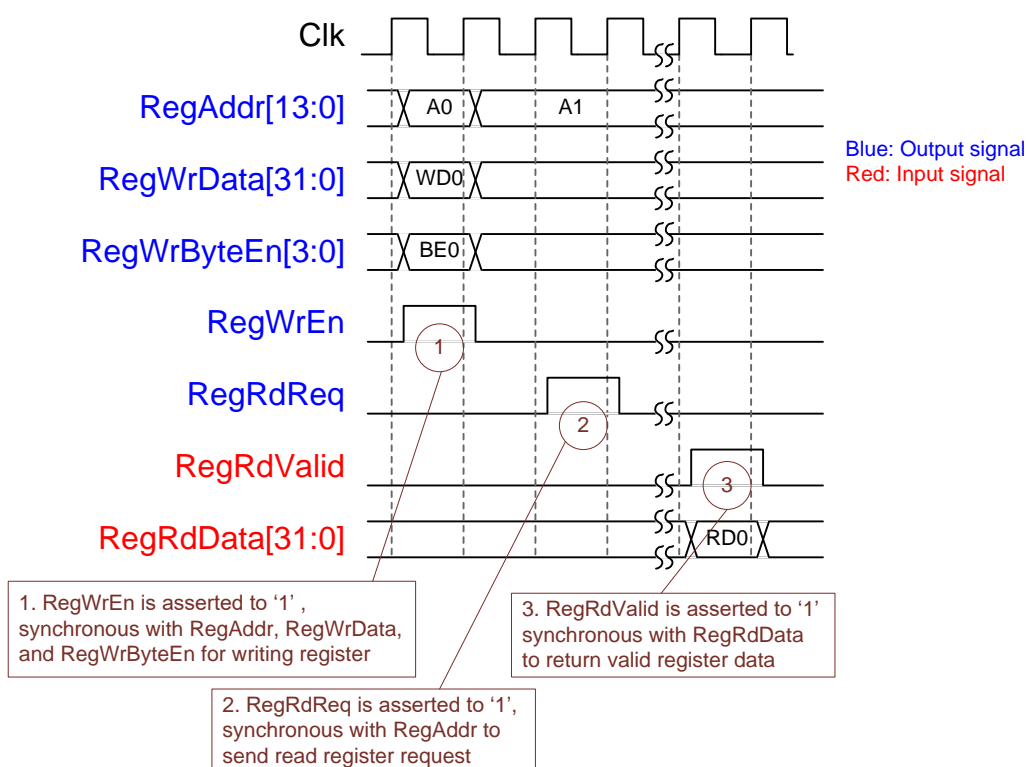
Clk

RegAddr[13:0]

A0

A1

RegWrData[31:0]

WD0

RegWrByteEn[3:0]

BE0

RegWrEn

1

RegRdReq

2

RegRdValid

3

RegRdData[31:0]

RD0

Blue: Output signal
Red: Input signal

1. RegWrEn is asserted to ‘1’ , synchronous with RegAddr, RegWrData, and RegWrByteEn for writing register

2. RegRdReq is asserted to ‘1’, synchronous with RegAddr to send read register request

3. RegRdValid is asserted to ‘1’ synchronous with RegRdData to return valid register data